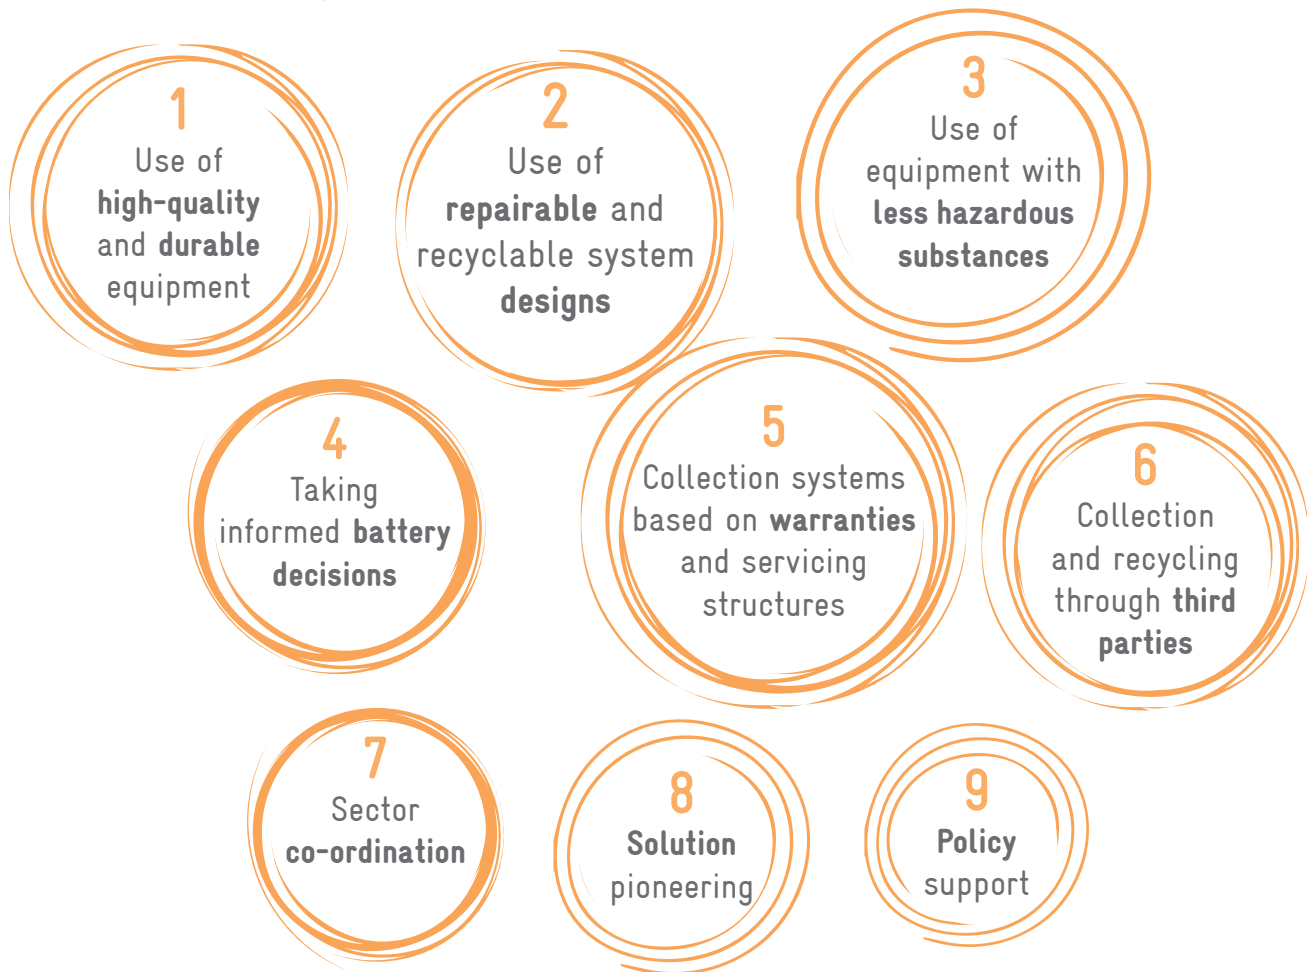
1
Use of high-quality and durable equipment

2
Use of repairable and recyclable system designs

3
Use of equipment with less hazardous substances

4
Taking informed battery decisions

5
Collection systems based on warranties and servicing structures

6
Collection and recycling through third parties

7
Sector co-ordination

8
Solution pioneering

9
Policy support